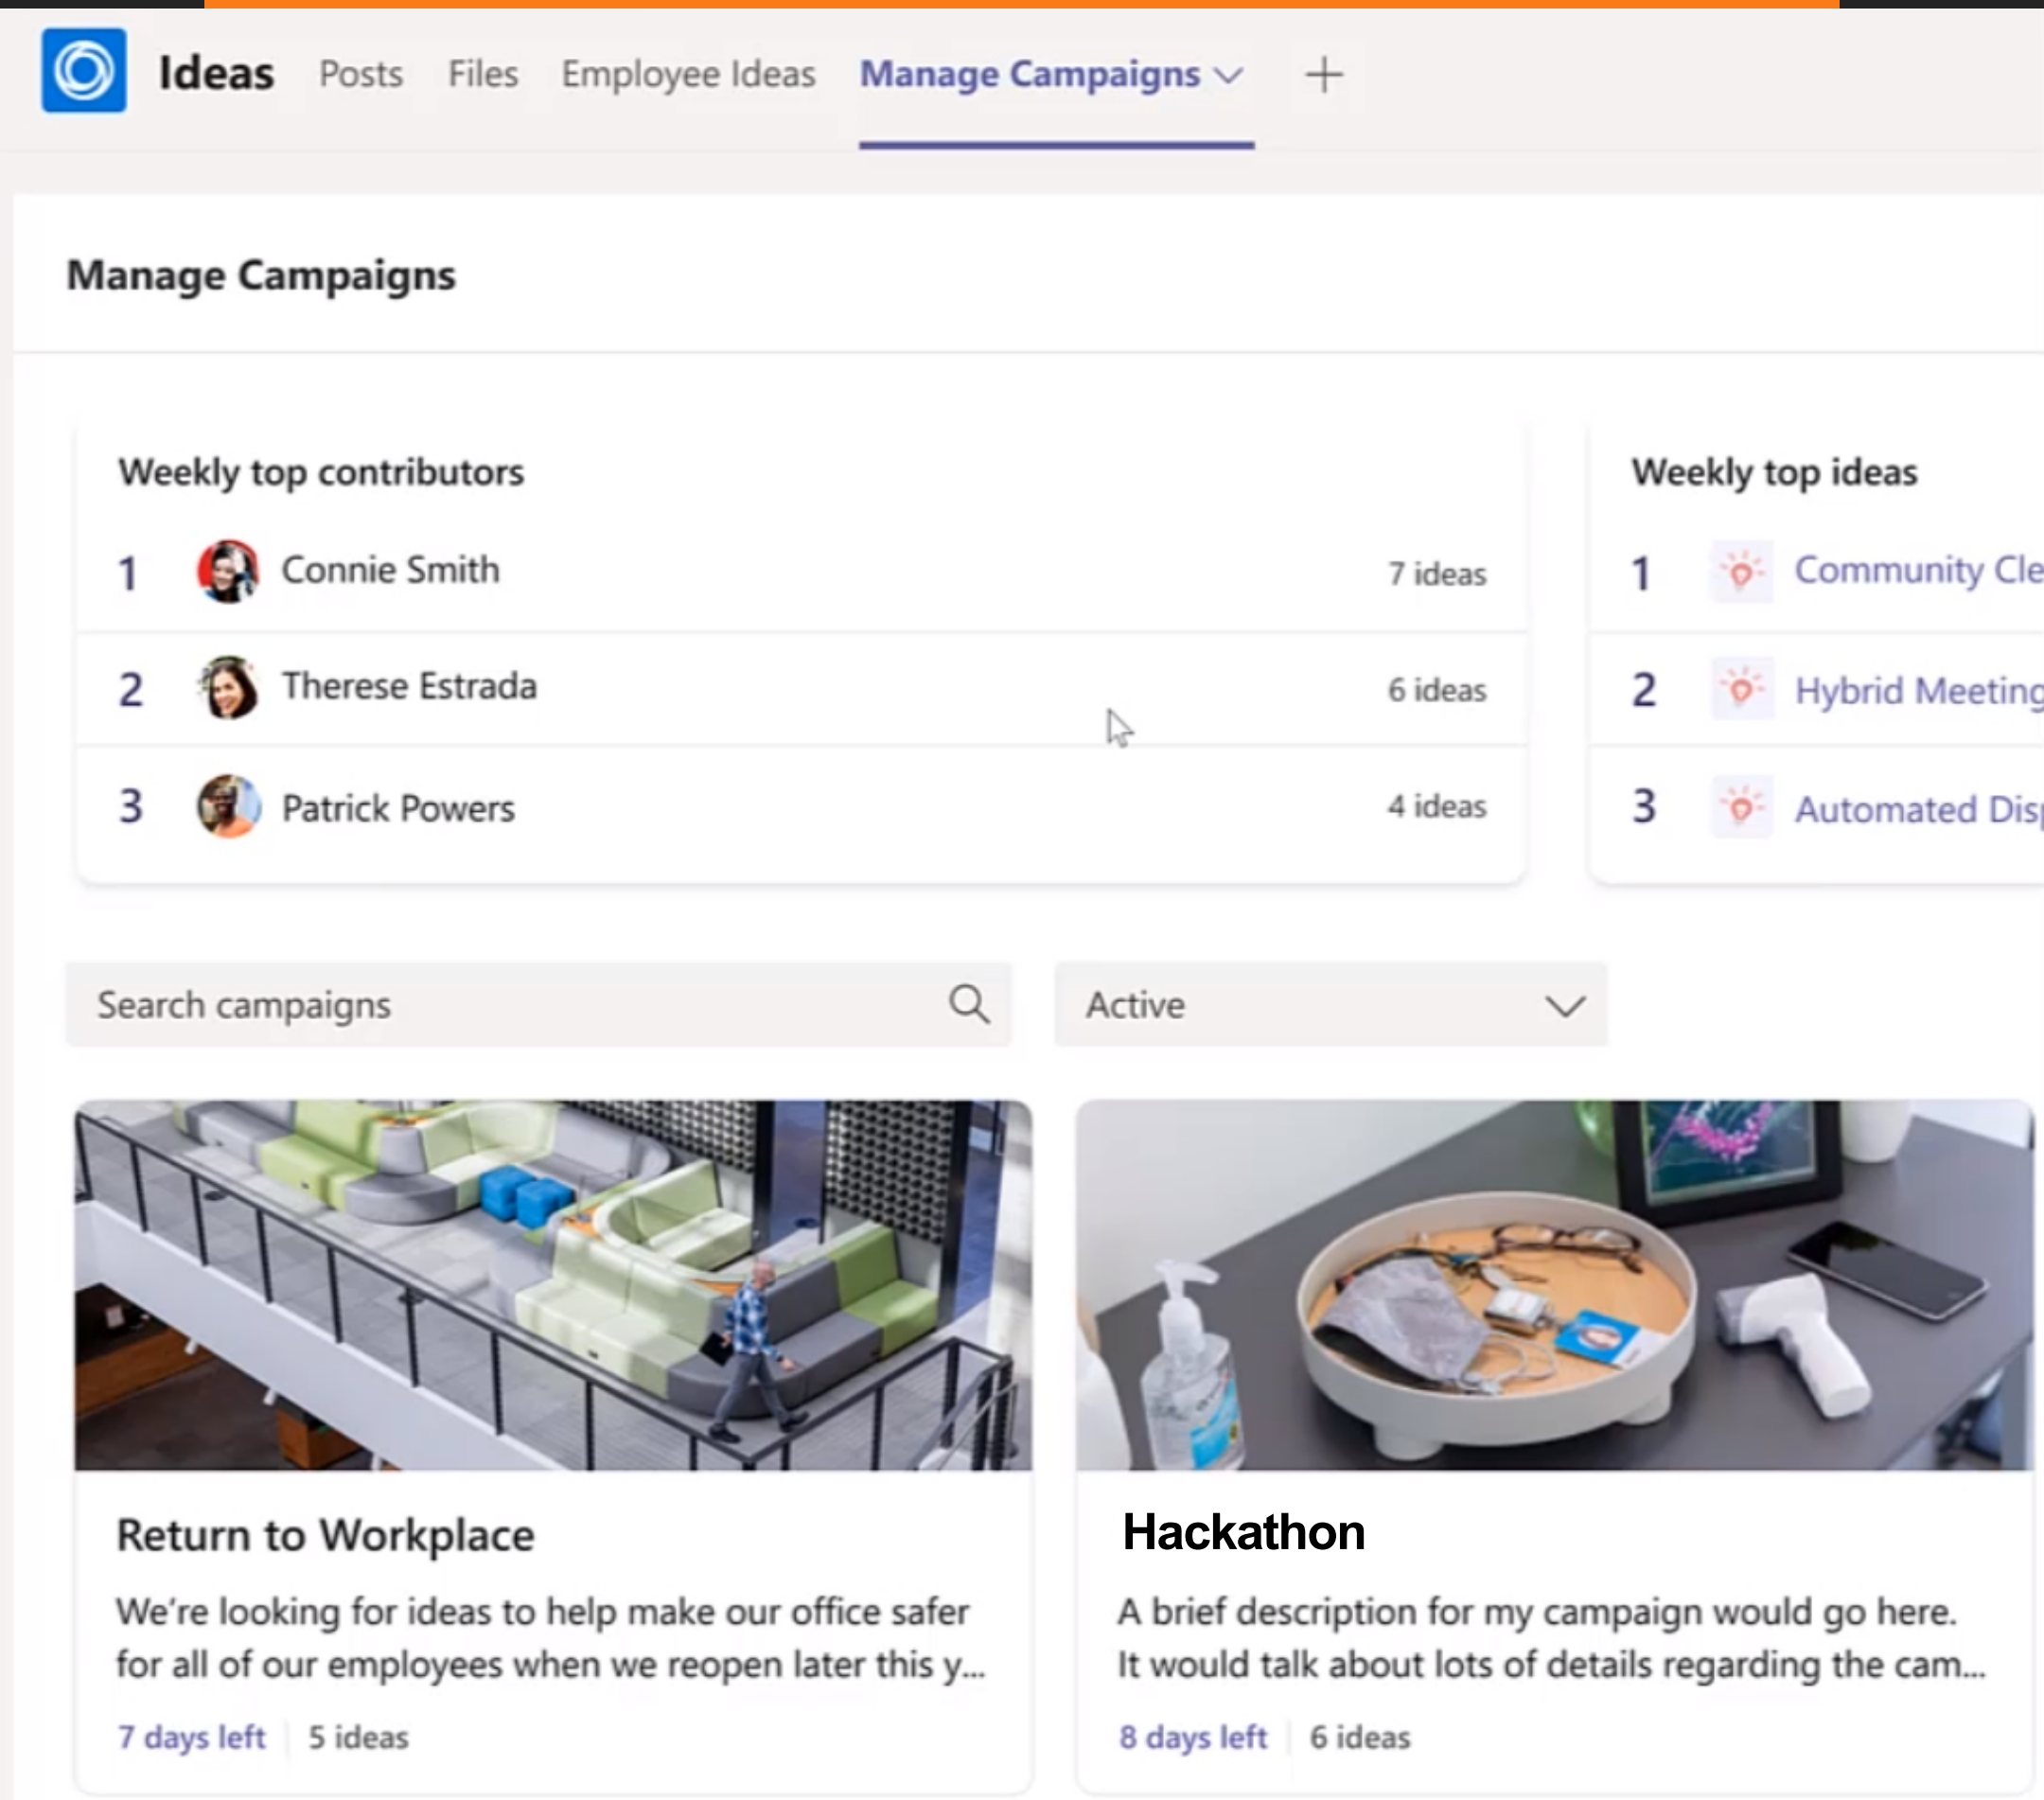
Ideas Posts Files Employee Ideas Manage Campaigns +

Manage Campaigns

Weekly top contributors

| | | |
|---|---|---|
| 1 | Connie Smith | 7 ideas |
| 2 | Therese Estrada | 6 ideas |
| 3 | Patrick Powers | 4 ideas |

Weekly top ideas

1 Community Cle
2 Hybrid Meeting
3 Automated Disp

Search campaigns

Active

Return to Workplace

We're looking for ideas to help make our office safer for all of our employees when we reopen later this y...

7 days left | 5 ideas

Hackathon

A brief description for my campaign would go here. It would talk about lots of details regarding the cam...

8 days left | 6 ideas